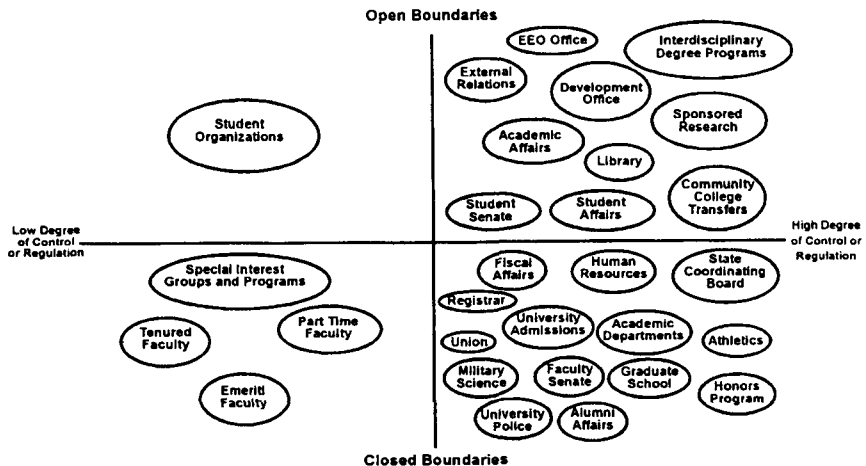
Open Boundaries

EEO Office

Interdisciplinary Degree Programs

External Relations

Development Office

Student Organizations

Sponsored Research

Academic Affairs

Library

Community College Transfers

Student Senate

Student Affairs

Low Degree of Control or Regulation

High Degree of Control or Regulation

Special Interest Groups and Programs

Fiscal Affairs

Human Resources

State Coordinating Board

Registrar

Tenured Faculty

Part Time Faculty

University Admissions

Academic Departments

Union

Athletics

Military Science

Faculty Senate

Graduate School

Emeriti Faculty

Honors Program

University Police

Alumni Affairs

Closed Boundaries